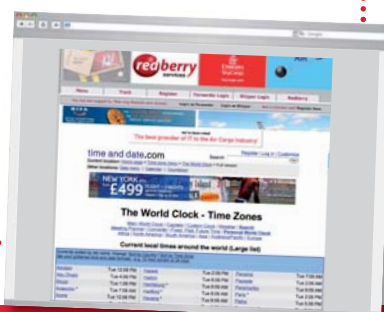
redberry
services

Emirates
SkyCargo

Home
Track
Register
Forwarder Login
Shipper Login
Redberry

Login as Forwarder
Login as Shipper

"The best provider of IT to the Air Cargo Industry"

time and date.com

Register | Log in | Customize

Search

NEW YORK
£499

The World Clock - Time Zones

Current local times around the world (Large list)

| Tue 12:58 PM | Tue 8:58 PM | Tue 7:58 AM |
|---|---|---|
| Tue 4:58 PM | Tue 9:58 PM | Tue 8:58 AM |
| Tue 1:58 PM | Tue 8:58 PM | Tue 8:58 AM |
| Tue 12:58 PM | Tue 8:58 PM | Tue 8:58 AM |
| Tue 8:58 PM | Tue 8:58 PM | Tue 8:58 PM |
| Tue 8:58 PM | Tue 8:58 PM | Tue 8:58 PM |